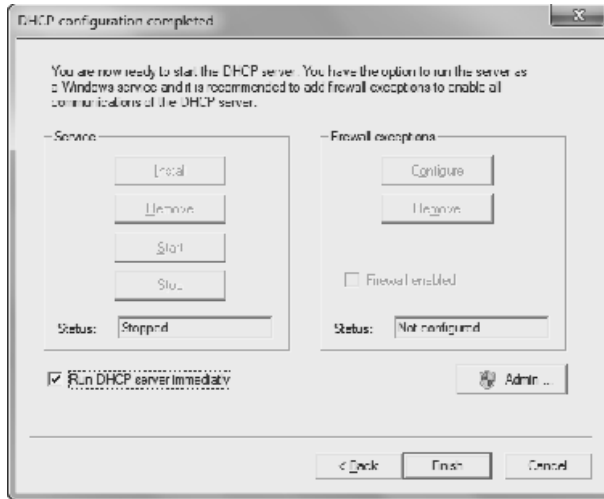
DHCP configuration completed

You are now ready to start the DHCP server. You have the option to run the server as a Windows service and it is recommended to add firewall exceptions to enable all communications of the DHCP server.

Service

Install

Remove

Start

Stop

Status: Stopped

Firewall exceptions

Configure

Remove

Firewall enabled

Status: Not configured

Run DHCP server immediatly

Admin ...

< Back

Finish

Cancel